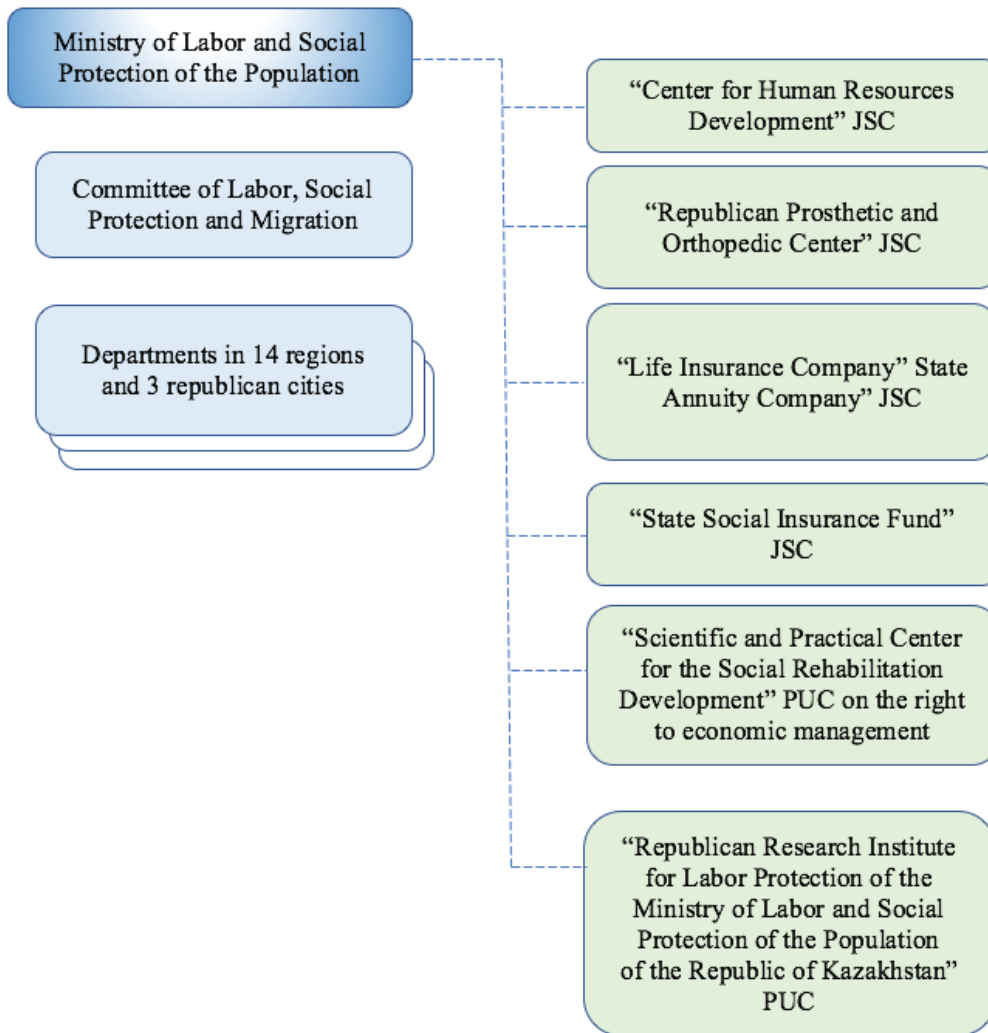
Ministry of Labor and Social Protection of the Population

Committee of Labor, Social Protection and Migration

Departments in 14 regions and 3 republican cities

“Center for Human Resources Development” JSC

“Republican Prosthetic and Orthopedic Center” JSC

“Life Insurance Company” State Annuity Company” JSC

“State Social Insurance Fund” JSC

“Scientific and Practical Center for the Social Rehabilitation Development” PUC on the right to economic management

“Republican Research Institute for Labor Protection of the Ministry of Labor and Social Protection of the Population of the Republic of Kazakhstan” PUC